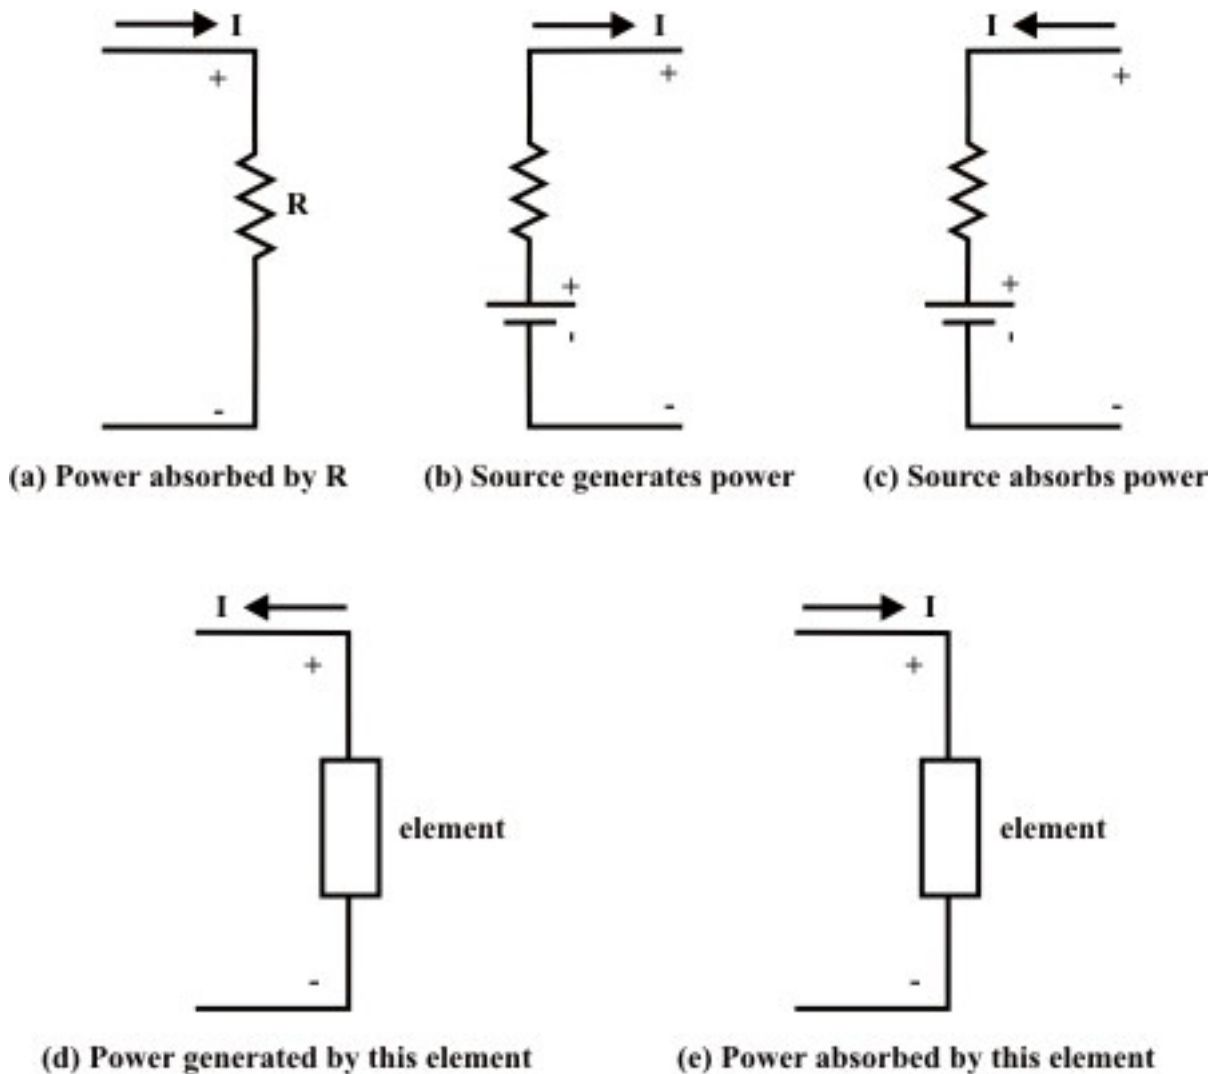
I
+
R
-
(a) Power absorbed by R

I
+
+
-
-
(b) Source generates power

I
+
+
-
-
(c) Source absorbs power

I
+
element
-
(d) Power generated by this element

I
+
element
-
(e) Power absorbed by this element